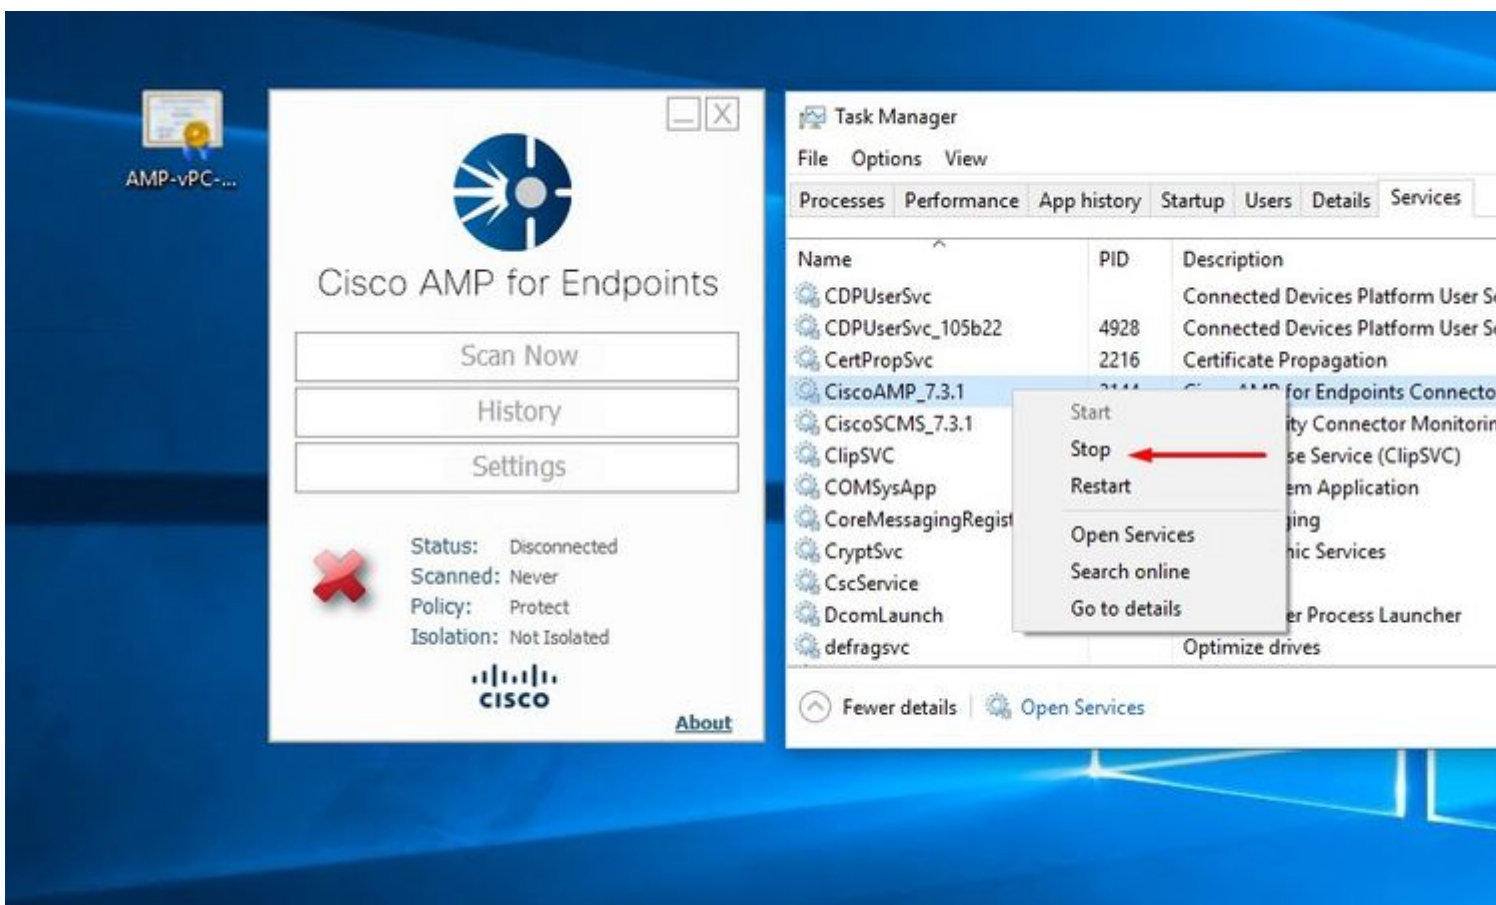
AMP-vPC-...

Cisco AMP for Endpoints

Scan Now

History

Settings

Status: Disconnected
Scanned: Never
Policy: Protect
Isolation: Not Isolated

cisco

About

Task Manager

File Options View

Processes Performance App history Startup Users Details Services

| Name | PID | Description |
|---|---|---|
| CDPUserSvc | | Connected Devices Platform User S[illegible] |
| CDPUserSvc_105b22 | 4928 | Connected Devices Platform User S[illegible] |
| CertPropSvc | 2216 | Certificate Propagation |
| CiscoAMP_7.3.1 | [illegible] | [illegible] for Endpoints Connecto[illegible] |
| CiscoSCMS_7.3.1 | | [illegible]ity Connector Monitorin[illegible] |
| ClipSVC | | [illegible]se Service (ClipSVC) |
| COMSysApp | | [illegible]em Application |
| CoreMessagingRegist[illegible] | | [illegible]ing |
| CryptSvc | | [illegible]hic Services |
| CscService | | |
| DcomLaunch | | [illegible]er Process Launcher |
| defragsvc | | Optimize drives |

Start
Stop
Restart
Open Services
Search online
Go to details

Fewer details Open Services